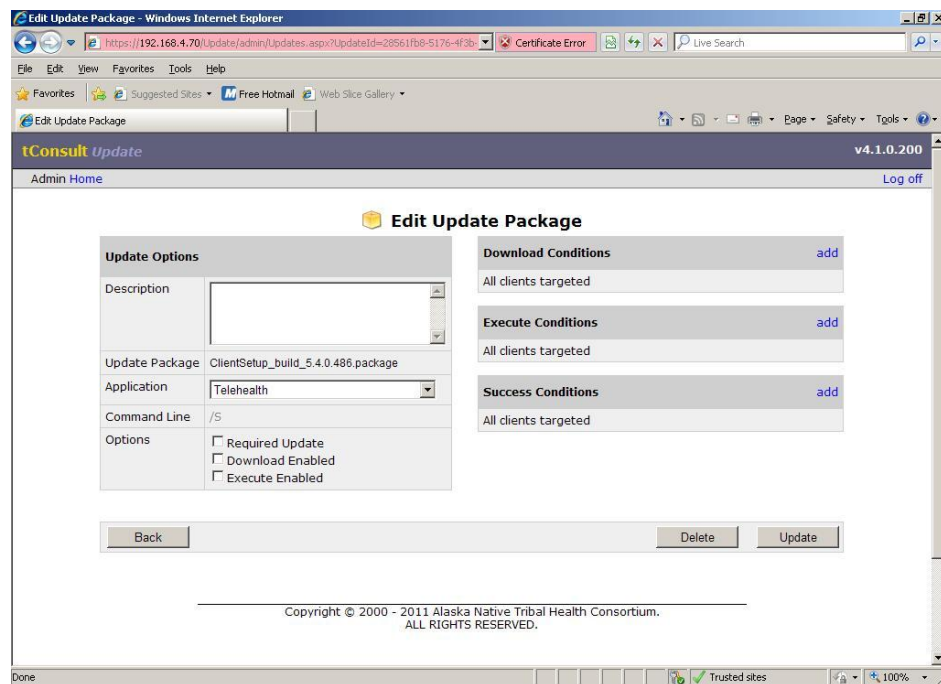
Edit Update Package - Windows Internet Explorer

https://192.168.4.70/Update/admin/Updates.aspx?UpdateId=28561fb8-5176-4f3b- Certificate Error Live Search

File Edit View Favorites Tools Help

Favorites Suggested Sites Free Hotmail Web Slice Gallery

Edit Update Package

Page Safety Tools

tConsult Update v4.1.0.200

Admin Home Log off

Edit Update Package

| Update Options | |
|---|---|
| Description | |
| Update Package | ClientSetup_build_5.4.0.486.package |
| Application | Telehealth |
| Command Line | /S |
| Options | ☐ Required Update ☐ Download Enabled ☐ Execute Enabled |

Download Conditions add
All clients targeted

Execute Conditions add
All clients targeted

Success Conditions add
All clients targeted

Back Delete Update

Copyright © 2000 - 2011 Alaska Native Tribal Health Consortium. ALL RIGHTS RESERVED.

Done Trusted sites 100%